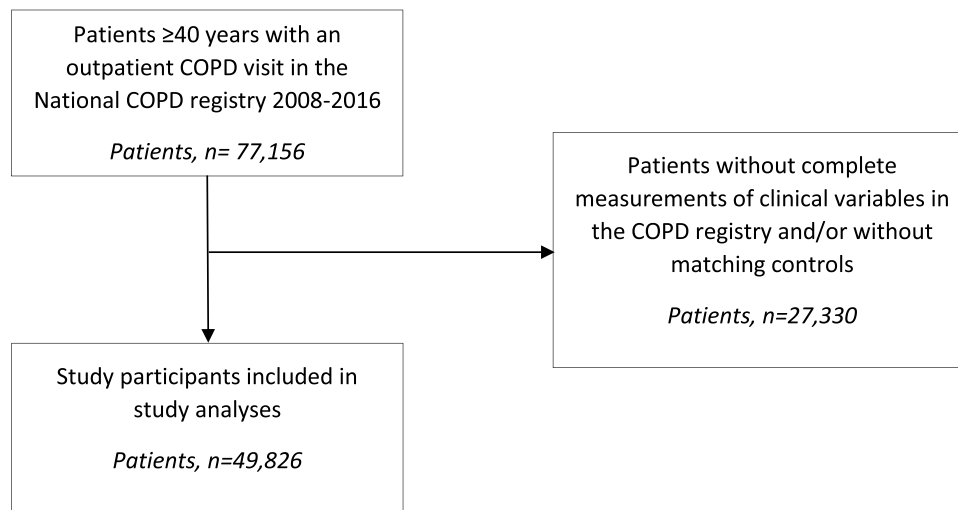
Patients ≥40 years with an outpatient COPD visit in the National COPD registry 2008-2016

*Patients, n= 77,156*

Patients without complete measurements of clinical variables in the COPD registry and/or without matching controls

*Patients, n=27,330*

Study participants included in study analyses

*Patients, n=49,826*